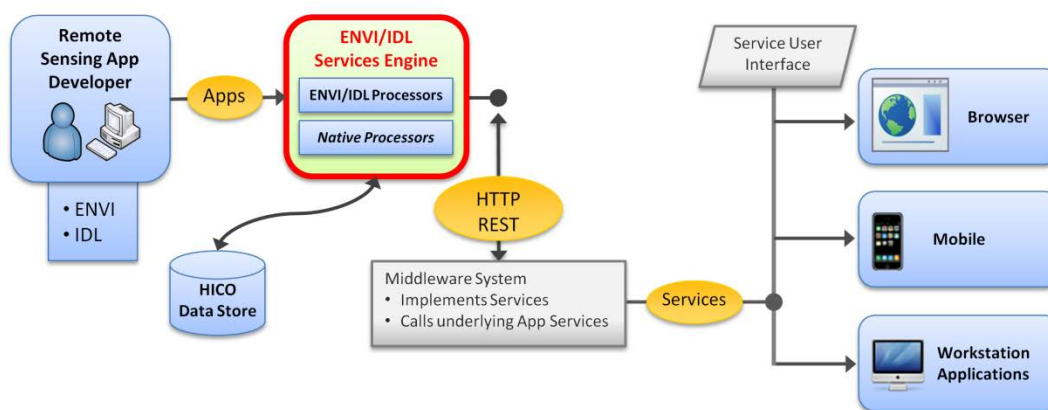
Remote Sensing App Developer

• ENVI
• IDL

Apps

ENVI/IDL Services Engine

ENVI/IDL Processors

Native Processors

HICO Data Store

HTTP REST

Middleware System
• Implements Services
• Calls underlying App Services

Services

Service User Interface

Browser

Mobile

Workstation Applications